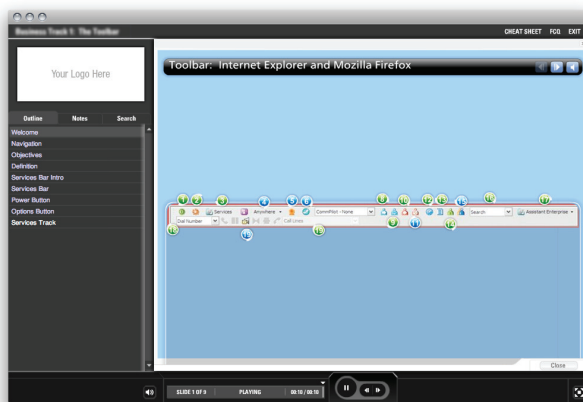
Business Track 1: The Toolbar

CHEAT SHEET FAQ EXIT

Your Logo Here

Outline Notes Search

Welcome
Navigation
Objectives
Definition
Services Bar Intro
Services Bar
Power Button
Options Button
Services Track

Toolbar: Internet Explorer and Mozilla Firefox

Services Anywhere CommPilot - None Search Assistant Enterprise

Dial Number Call Lines

Close

SLIDE 1 OF 9 PLAYING 00:10 / 00:10